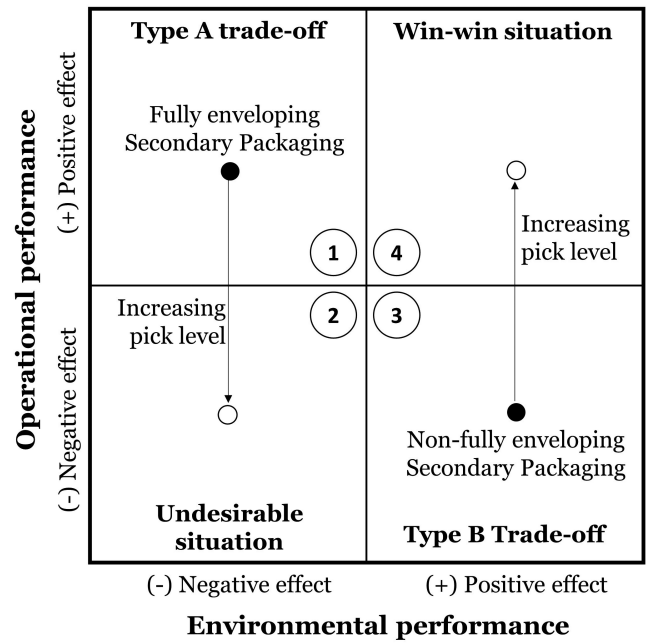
Type A trade-off

Win-win situation

Fully enveloping Secondary Packaging

Increasing pick level

1

4

2

3

Increasing pick level

Non-fully enveloping Secondary Packaging

Undesirable situation

Type B Trade-off

Operational performance

(+) Positive effect

(-) Negative effect

(-) Negative effect

(+) Positive effect

Environmental performance